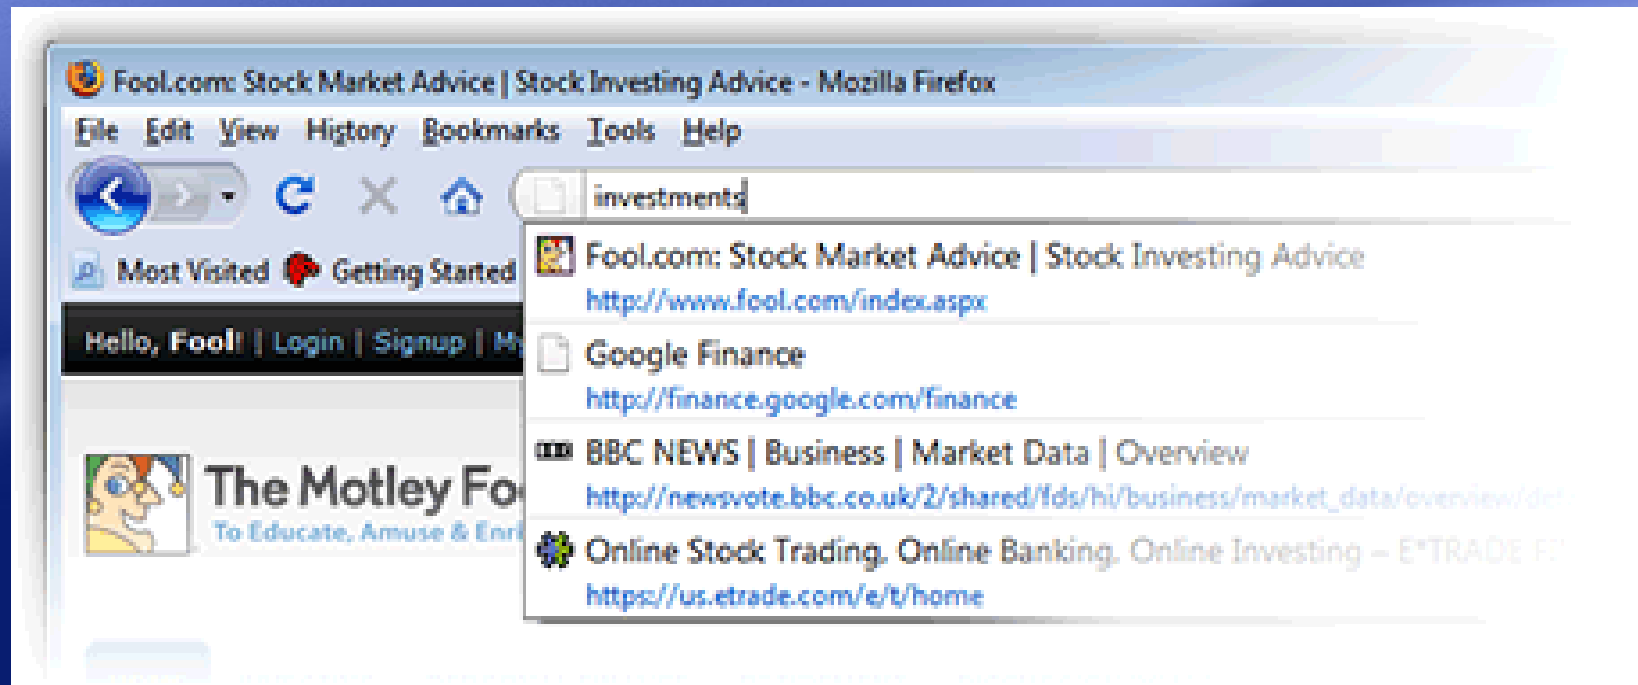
Fool.com: Stock Market Advice | Stock Investing Advice - Mozilla Firefox

File Edit View History Bookmarks Tools Help

investments

Most Visited Getting Started

Hello, Fool! | Login | Signup | M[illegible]

The Motley Fo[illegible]
To Educate, Amuse & Enr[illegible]

Fool.com: Stock Market Advice | Stock Investing Advice
http://www.fool.com/index.aspx

Google Finance
http://finance.google.com/finance

BBC NEWS | Business | Market Data | Overview
http://newsvote.bbc.co.uk/2/shared/fds/hi/business/market_data/overview/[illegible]

Online Stock Trading, Online Banking, Online Investing – E*TRADE F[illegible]
https://us.etrade.com/e/t/home